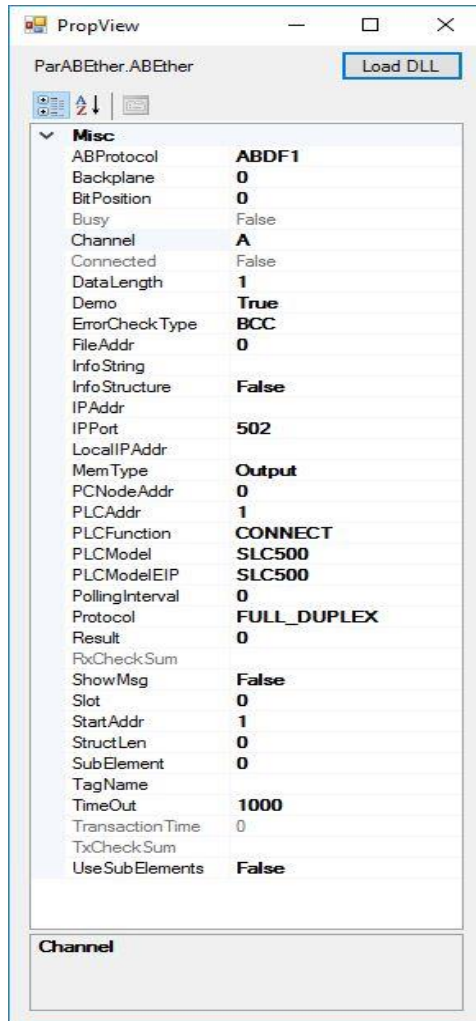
PropView

ParABEther.ABEther

Load DLL

Misc

| | |
|---|---|
| ABProtocol | ABDF1 |
| Backplane | 0 |
| BitPosition | 0 |
| Busy | False |
| Channel | A |
| Connected | False |
| DataLength | 1 |
| Demo | True |
| ErrorCheckType | BCC |
| FileAddr | 0 |
| InfoString | |
| InfoStructure | False |
| IPAddr | |
| IPPort | 502 |
| LocalIPAddr | |
| MemType | Output |
| PCNodeAddr | 0 |
| PLCAddr | 1 |
| PLCFunction | CONNECT |
| PLCModel | SLC500 |
| PLCModelEIP | SLC500 |
| PollingInterval | 0 |
| Protocol | FULL_DUPLEX |
| Result | 0 |
| RxCheckSum | |
| ShowMsg | False |
| Slot | 0 |
| StartAddr | 1 |
| StructLen | 0 |
| SubElement | 0 |
| TagName | |
| TimeOut | 1000 |
| TransactionTime | 0 |
| TxCheckSum | |
| UseSubElements | False |

Channel